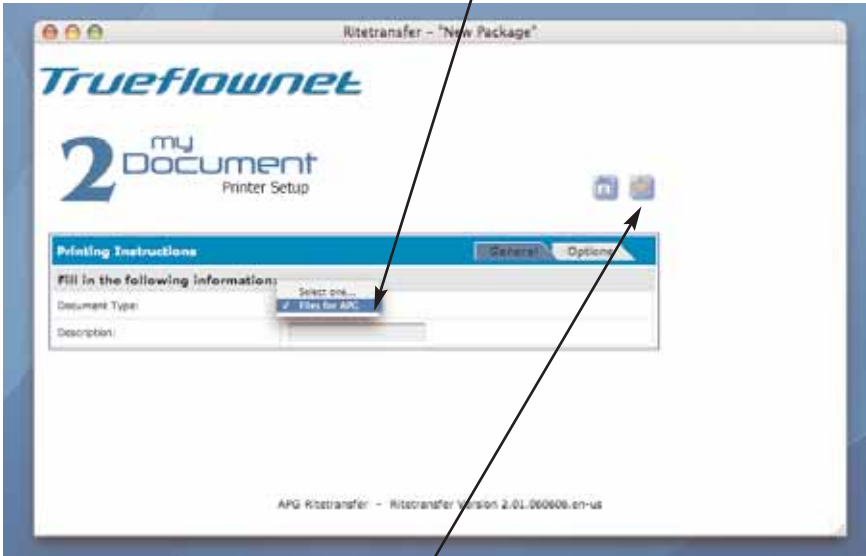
Ritetransfer – "New Package"

Trueflownet

2 my Document
Printer Setup

Printing Instructions
General
Options

Fill in the following information:
Document Type:
Select one...
✓ Files for APC
Description:

APG Ritetransfer – Ritetransfer Version 2.01.060606.en-us